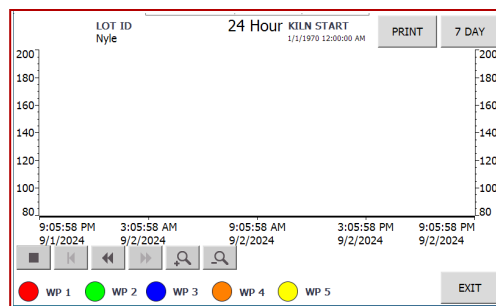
LOT ID
Nyle

24 Hour

KILN START
1/1/1970 12:00:00 AM

PRINT

7 DAY

200
180
160
140
120
100
80

200
180
160
140
120
100
80

9:05:58 PM
9/1/2024

3:05:58 AM
9/2/2024

9:05:58 AM
9/2/2024

3:05:58 PM
9/2/2024

9:05:58 PM
9/2/2024

WP 1

WP 2

WP 3

WP 4

WP 5

EXIT